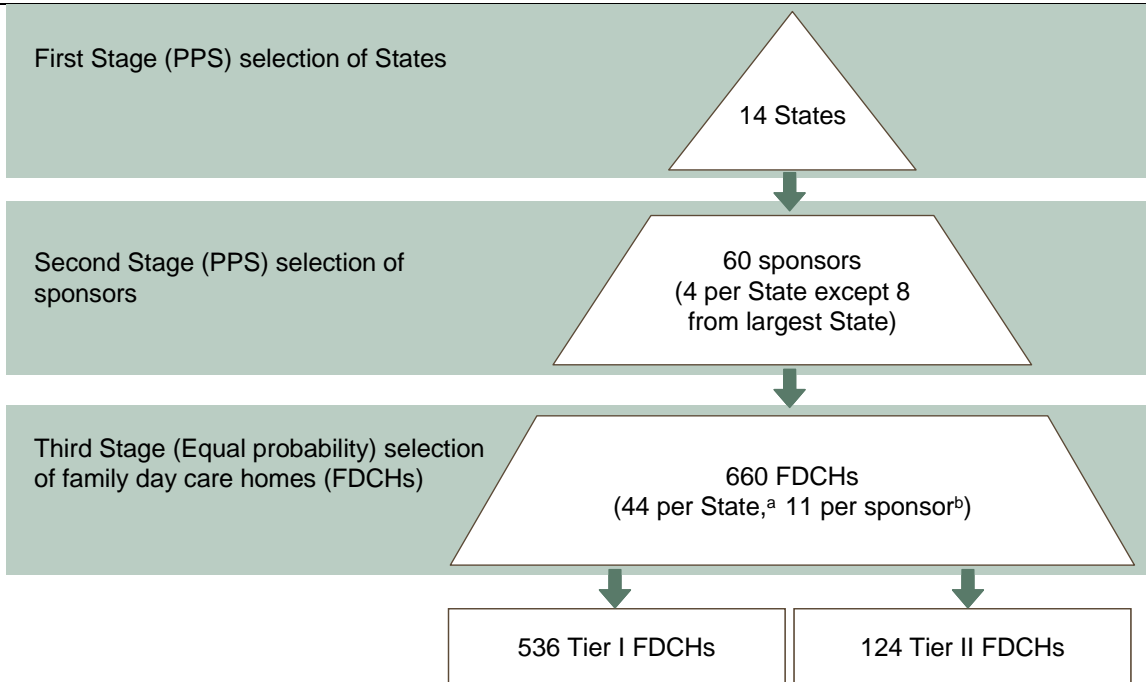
First Stage (PPS) selection of States

14 States

Second Stage (PPS) selection of sponsors

60 sponsors
(4 per State except 8 from largest State)

Third Stage (Equal probability) selection of family day care homes (FDCHs)

660 FDCHs
(44 per State,$^a$ 11 per sponsor$^b$)

536 Tier I FDCHs

124 Tier II FDCHs